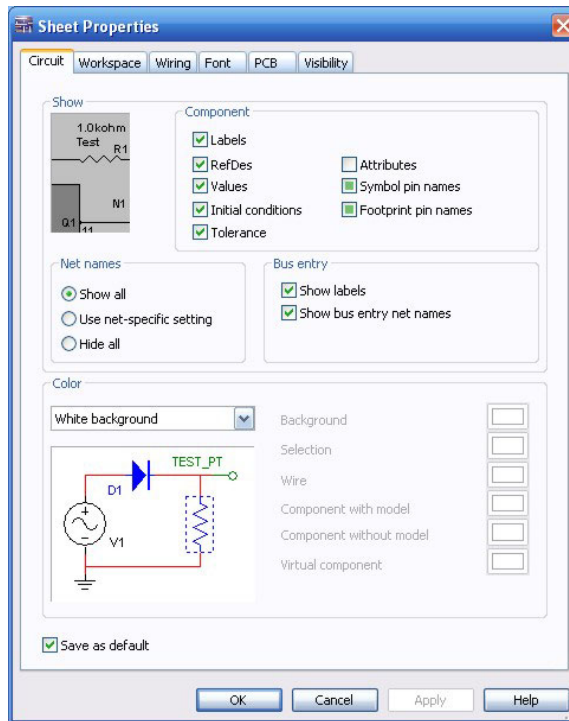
Sheet Properties

Circuit | Workspace | Wiring | Font | PCB | Visibility

Show

1.0kohm
Test
R1
N1
Q1
11

Component
Labels
RefDes
Values
Initial conditions
Tolerance
Attributes
Symbol pin names
Footprint pin names

Net names
Show all
Use net-specific setting
Hide all

Bus entry
Show labels
Show bus entry net names

Color
White background

TEST_PT
D1
V1

Background
Selection
Wire
Component with model
Component without model
Virtual component

Save as default

OK | Cancel | Apply | Help